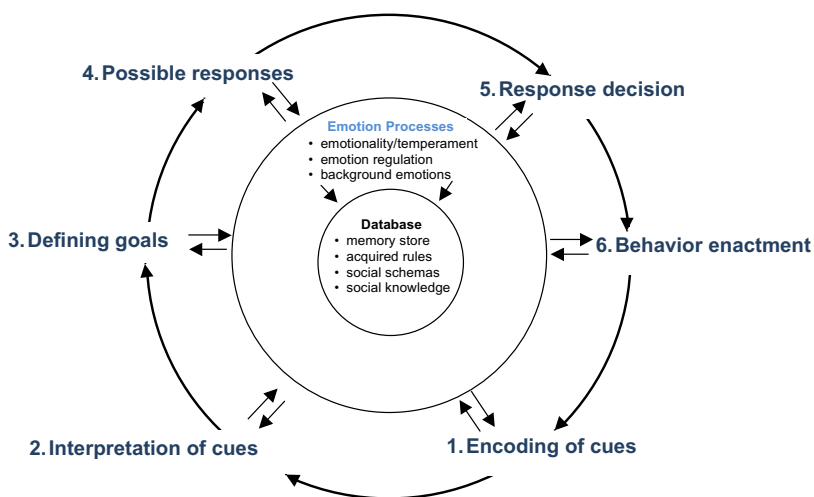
4. Possible responses

5. Response decision

Emotion Processes
• emotionality/temperament
• emotion regulation
• background emotions

3. Defining goals

Database
• memory store
• acquired rules
• social schemas
• social knowledge

6. Behavior enactment

2. Interpretation of cues

1. Encoding of cues